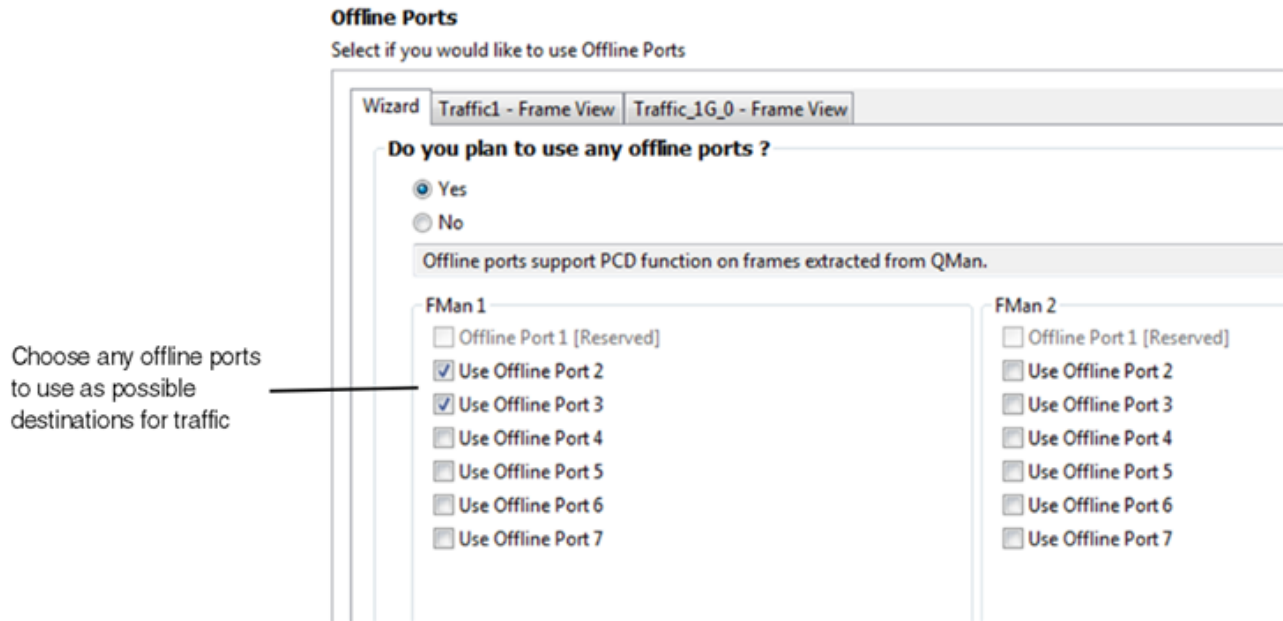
Offline Ports
Select if you would like to use Offline Ports

Wizard | Traffic1 - Frame View | Traffic_1G_0 - Frame View

Do you plan to use any offline ports ?

Yes
No

Offline ports support PCD function on frames extracted from QMan.

Choose any offline ports to use as possible destinations for traffic

FMan 1
Offline Port 1 [Reserved]
Use Offline Port 2
Use Offline Port 3
Use Offline Port 4
Use Offline Port 5
Use Offline Port 6
Use Offline Port 7

FMan 2
Offline Port 1 [Reserved]
Use Offline Port 2
Use Offline Port 3
Use Offline Port 4
Use Offline Port 5
Use Offline Port 6
Use Offline Port 7